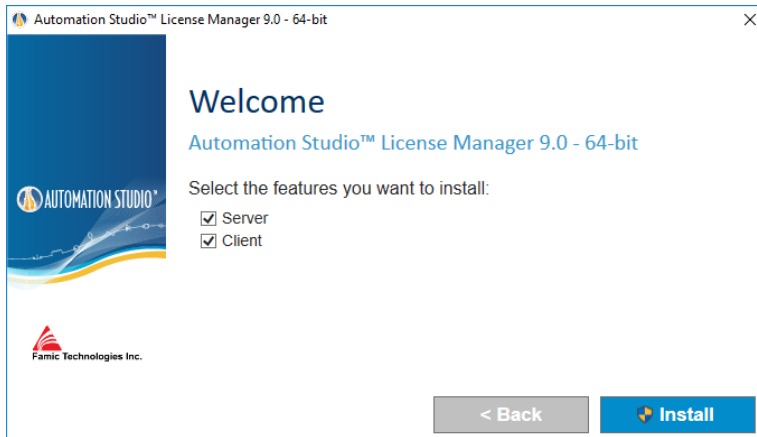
Automation Studio™ License Manager 9.0 - 64-bit

×

AUTOMATION STUDIO™

Famic Technologies Inc.

Welcome

Automation Studio™ License Manager 9.0 - 64-bit

Select the features you want to install:

Server

Client

< Back

Install